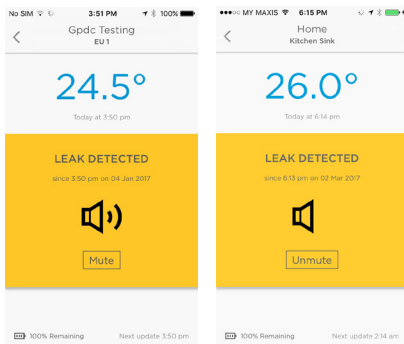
No SIM 3:51 PM 100%
Gpdc Testing
EU 1
24.5°
Today at 3:50 pm
LEAK DETECTED
since 3:50 pm on 04 Jan 2017
Mute
100% Remaining
Next update 3:50 pm

MY MAXIS 6:15 PM
Home
Kitchen Sink
26.0°
Today at 6:14 pm
LEAK DETECTED
since 6:13 pm on 02 Mar 2017
Unmute
100% Remaining
Next update 2:14 am